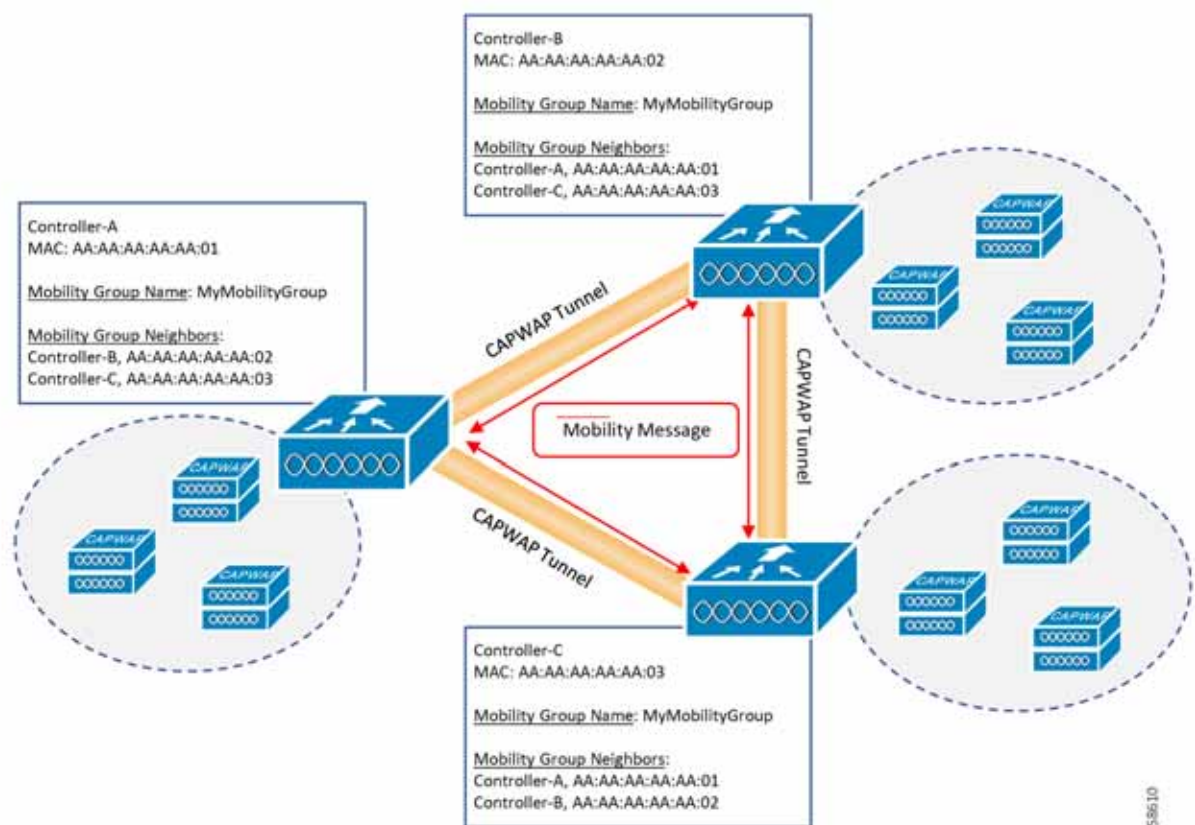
Controller-B
MAC: AA:AA:AA:AA:AA:02

Mobility Group Name: MyMobilityGroup

Mobility Group Neighbors:
Controller-A, AA:AA:AA:AA:AA:01
Controller-C, AA:AA:AA:AA:AA:03

Controller-A
MAC: AA:AA:AA:AA:AA:01

Mobility Group Name: MyMobilityGroup

Mobility Group Neighbors:
Controller-B, AA:AA:AA:AA:AA:02
Controller-C, AA:AA:AA:AA:AA:03

CAPWAP Tunnel

CAPWAP Tunnel

Mobility Message

CAPWAP Tunnel

CAPWAP
CAPWAP
CAPWAP
CAPWAP
CAPWAP
CAPWAP
CAPWAP
CAPWAP
CAPWAP

Controller-C
MAC: AA:AA:AA:AA:AA:03

Mobility Group Name: MyMobilityGroup

Mobility Group Neighbors:
Controller-A, AA:AA:AA:AA:AA:01
Controller-B, AA:AA:AA:AA:AA:02

58610